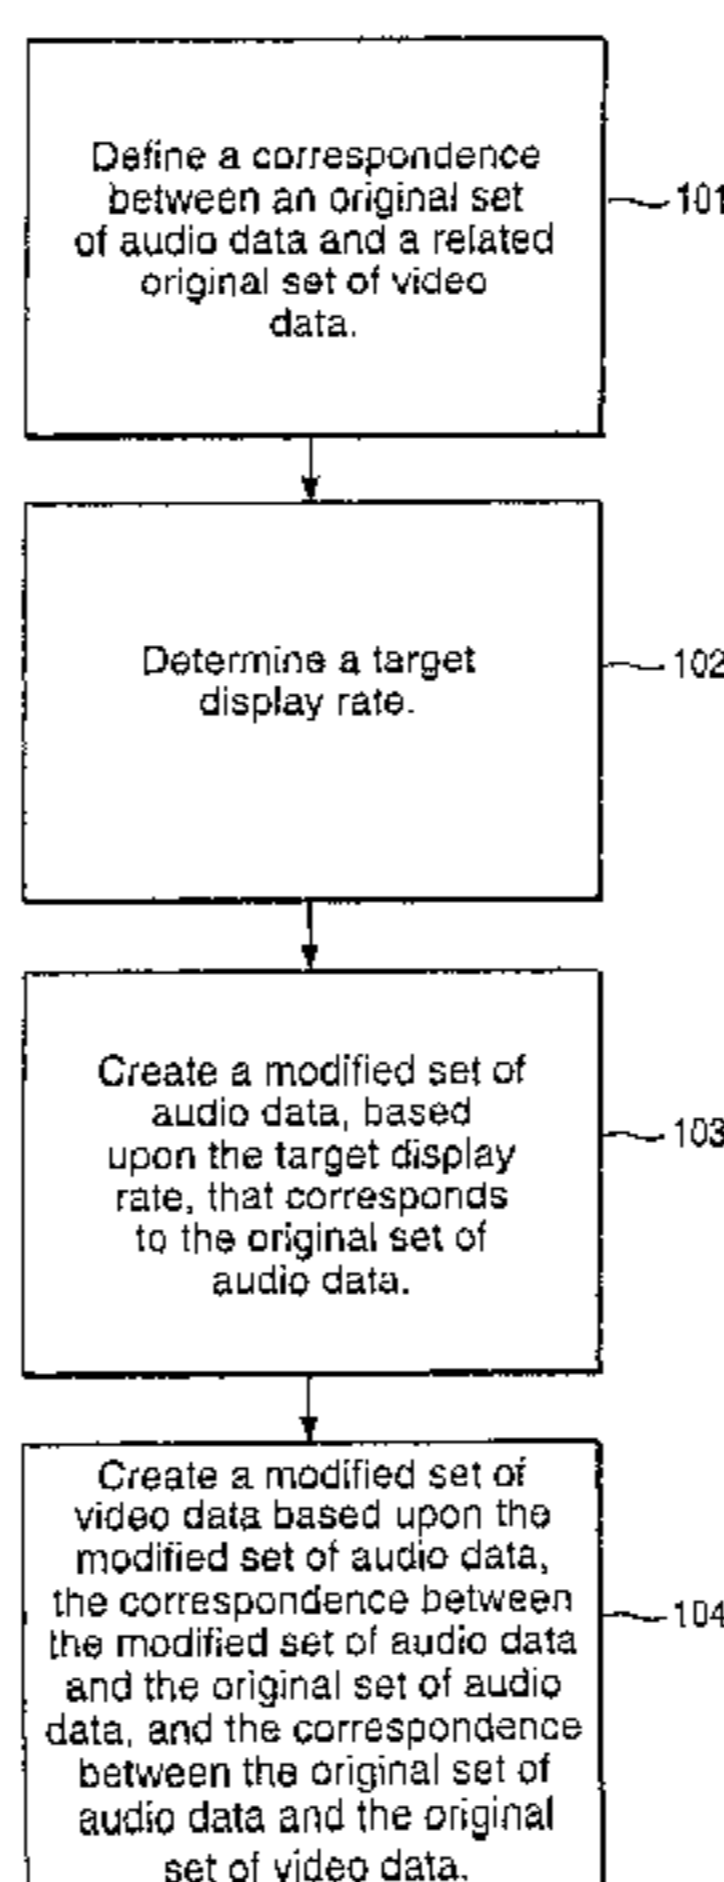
Define a correspondence between an original set of audio data and a related original set of video data.

101

Determine a target display rate.

102

Create a modified set of audio data, based upon the target display rate, that corresponds to the original set of audio data.

103

Create a modified set of video data based upon the modified set of audio data, the correspondence between the modified set of audio data and the original set of audio data, and the correspondence between the original set of audio data and the original set of video data.

104